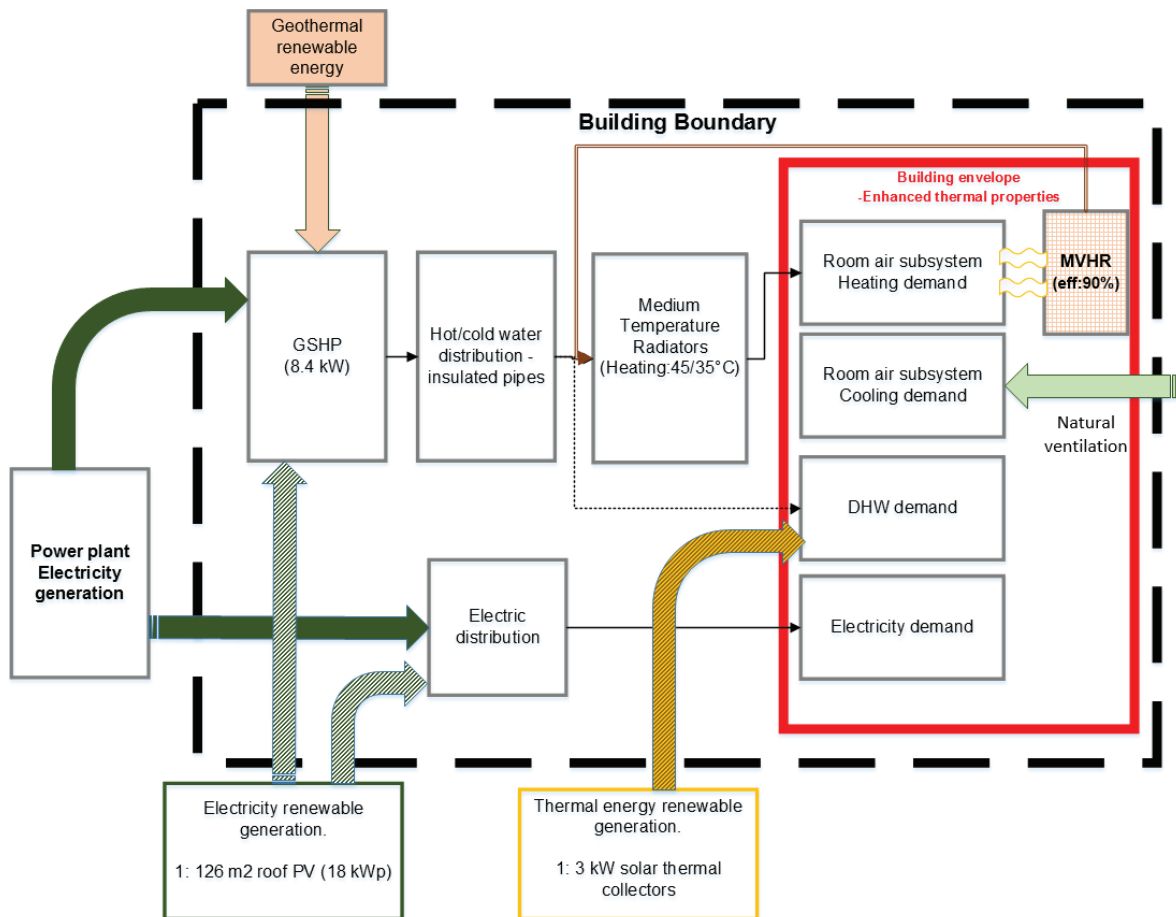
Geothermal renewable energy

Building Boundary

Building envelope
-Enhanced thermal properties

GSHP
(8.4 kW)

Hot/cold water distribution - insulated pipes

Medium Temperature Radiators
(Heating:45/35°C)

Room air subsystem
Heating demand

MVHR
(eff:90%)

Room air subsystem
Cooling demand

Natural ventilation

DHW demand

Power plant
Electricity generation

Electric distribution

Electricity demand

Electricity renewable generation.

1: 126 m2 roof PV (18 kWp)

Thermal energy renewable generation.

1: 3 kW solar thermal collectors